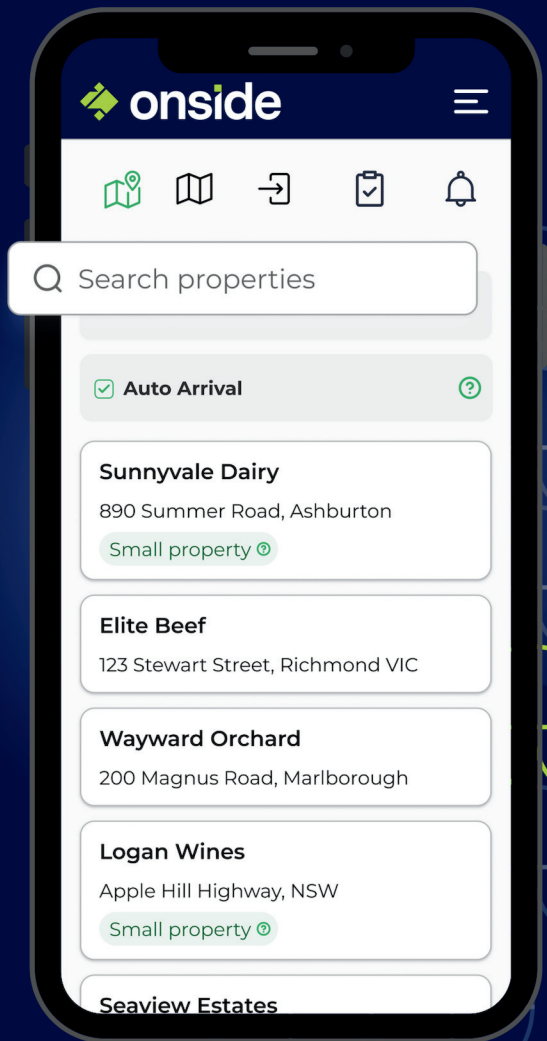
onside

Search properties

Auto Arrival

Sunnyvale Dairy
890 Summer Road, Ashburton
Small property

Elite Beef
123 Stewart Street, Richmond VIC

Wayward Orchard
200 Magnus Road, Marlborough

Logan Wines
Apple Hill Highway, NSW
Small property

Seaview Estates